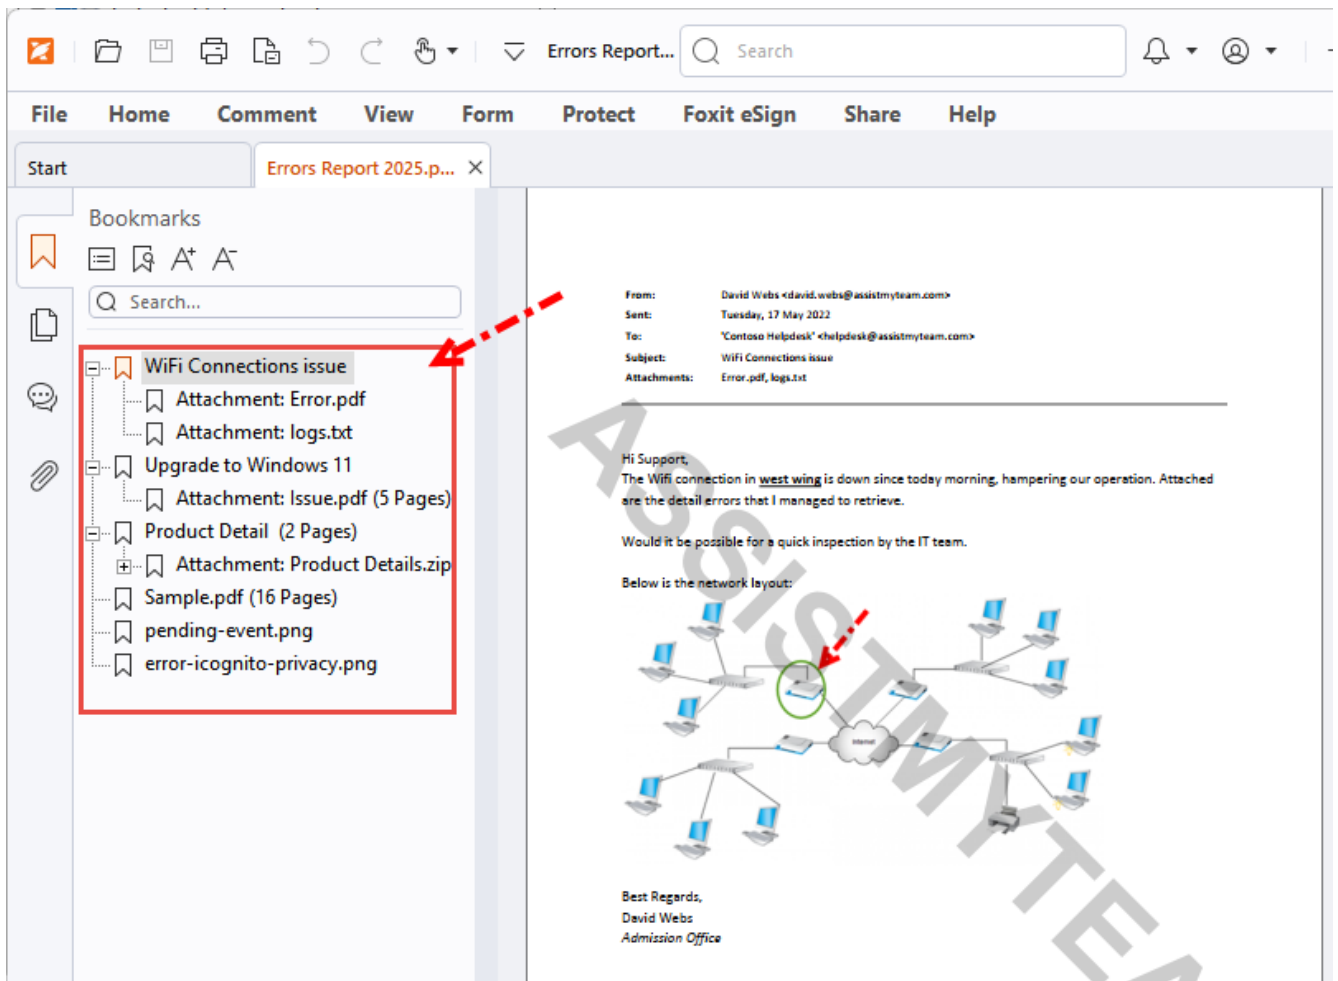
Errors Report...

Search

File Home Comment View Form Protect Foxit eSign Share Help

Start

Errors Report 2025.p...

Bookmarks

Search...

WiFi Connections issue
Attachment: Error.pdf
Attachment: logs.txt
Upgrade to Windows 11
Attachment: Issue.pdf (5 Pages)
Product Detail (2 Pages)
Attachment: Product Details.zip
Sample.pdf (16 Pages)
pending-event.png
error-icognito-privacy.png

| From: | David Webs <david.webs@assistmyteam.com> |
|---|---|
| Sent: | Tuesday, 17 May 2022 |
| To: | 'Contoso Helpdesk' <helpdesk@assistmyteam.com> |
| Subject: | WiFi Connections issue |
| Attachments: | Error.pdf, logs.txt |

Hi Support,
The Wifi connection in west wing is down since today morning, hampering our operation. Attached are the detail errors that I managed to retrieve.

Would it be possible for a quick inspection by the IT team.

Below is the network layout:

Internet

Best Regards,
David Webs
Admission Office

ASSISTMYTEA